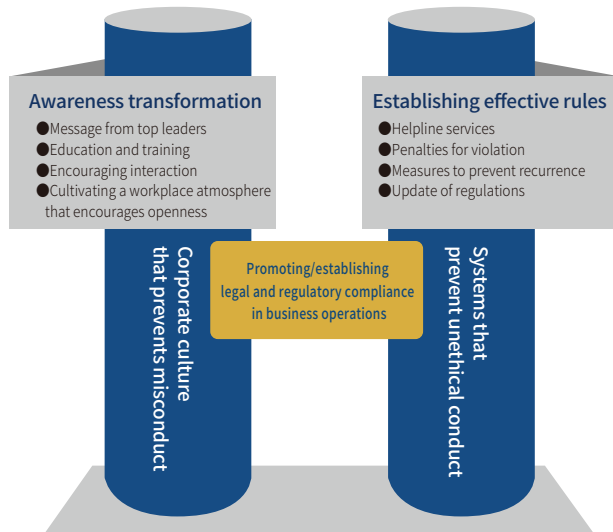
Awareness transformation
●Message from top leaders
●Education and training
●Encouraging interaction
●Cultivating a workplace atmosphere that encourages openness

Establishing effective rules
●Helpline services
●Penalties for violation
●Measures to prevent recurrence
●Update of regulations

Corporate culture that prevents misconduct

Promoting/establishing legal and regulatory compliance in business operations

Systems that prevent unethical conduct